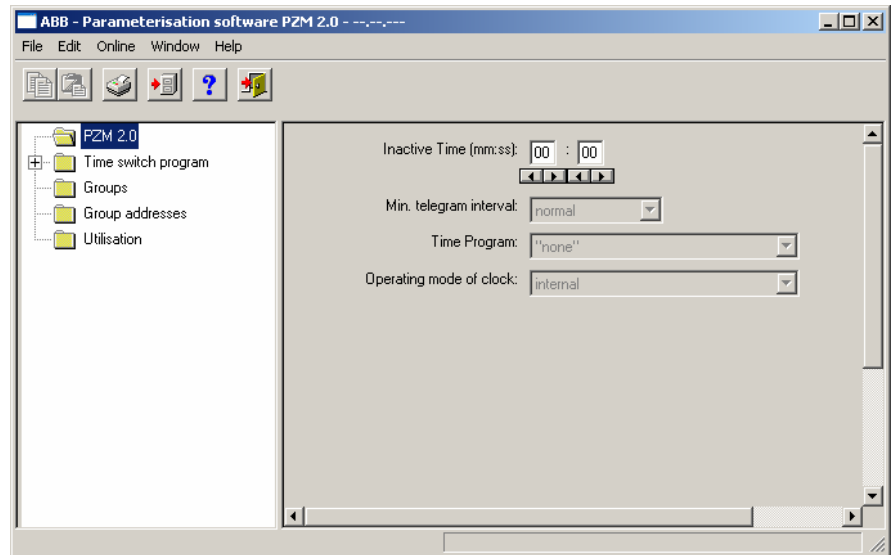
ABB - Parameterisation software PZM 2.0 - --.--.---

File Edit Online Window Help

PZM 2.0
Time switch program
Groups
Group addresses
Utilisation

Inactive Time (mm:ss): 00 : 00

Min. telegram interval: normal

Time Program: "none"

Operating mode of clock: internal